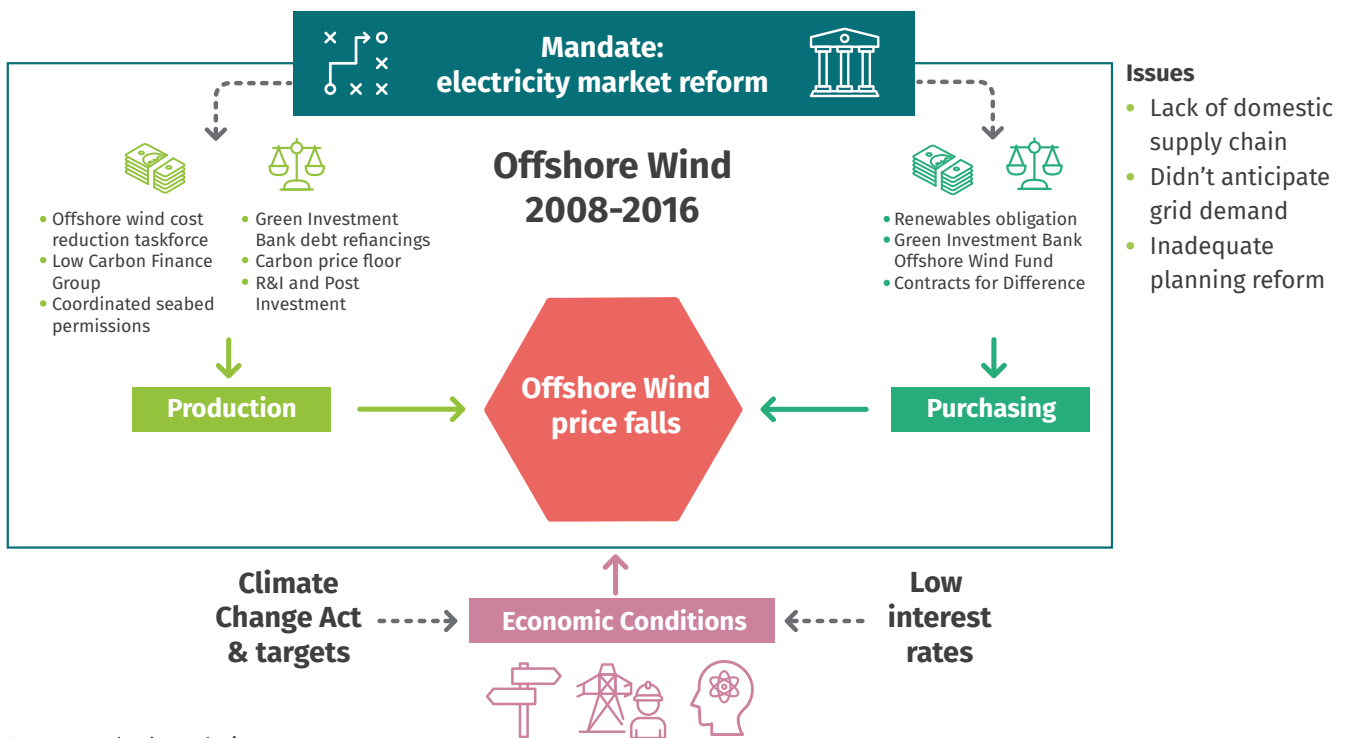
Mandate:
electricity market reform

Offshore Wind
2008-2016

- Offshore wind cost reduction taskforce
- Low Carbon Finance Group
- Coordinated seabed permissions

- Green Investment Bank debt refiancings
- Carbon price floor
- R&I and Post Investment

- Renewables obligation
- Green Investment Bank Offshore Wind Fund
- Contracts for Difference

Issues
- Lack of domestic supply chain
- Didn't anticipate grid demand
- Inadequate planning reform

Production

Offshore Wind price falls

Purchasing

Climate Change Act & targets

Economic Conditions

Low interest rates